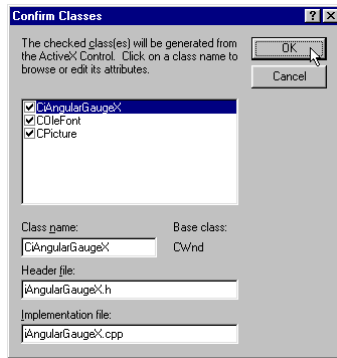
Confirm Classes

?

The checked class(es) will be generated from the ActiveX Control. Click on a class name to browse or edit its attributes.

OK

Cancel

CiAngularGaugeX
COleFont
CPicture

Class name:
Base class:
CiAngularGaugeX
CWnd

Header file:
iAngularGaugeX.h

Implementation file:
iAngularGaugeX.cpp